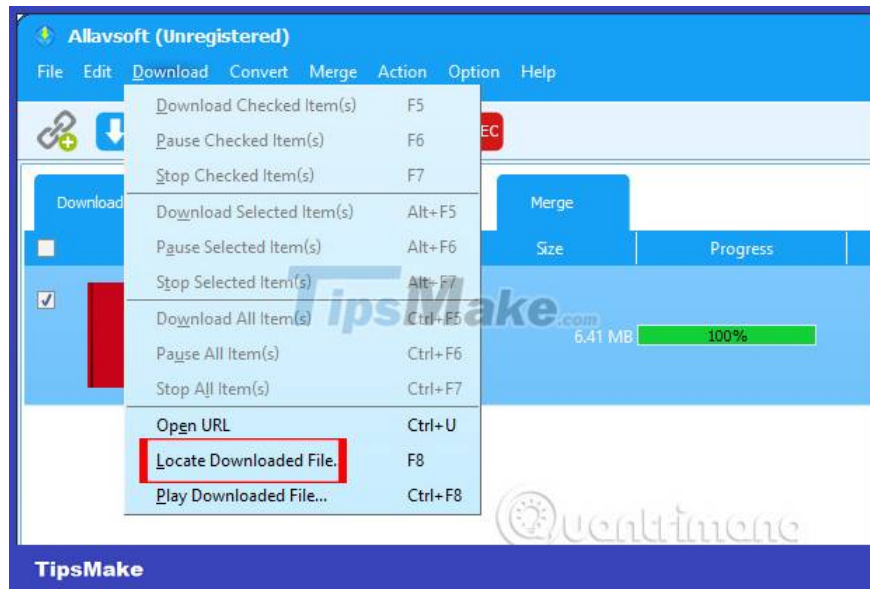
Allavsoft (Unregistered)

File Edit Download Convert Merge Action Option Help

Download Checked Item(s) F5
Pause Checked Item(s) F6
Stop Checked Item(s) F7
Download Selected Item(s) Alt+F5
Pause Selected Item(s) Alt+F6
Stop Selected Item(s) Alt+F7
Download All Item(s) Ctrl+F5
Pause All Item(s) Ctrl+F6
Stop All Item(s) Ctrl+F7
Open URL Ctrl+U
Locate Downloaded File. F8
Play Downloaded File... Ctrl+F8

EC

Download

Merge

Size

Progress

6.41 MB

100%

TipsMake.com

Quantrimang

TipsMake